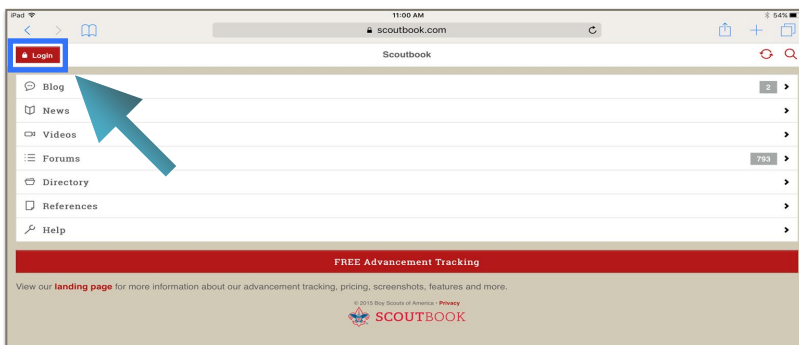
iPad
11:00 AM
54%
scoutbook.com

Login
Scoutbook

Blog 2
News
Videos
Forums 793
Directory
References
Help

FREE Advancement Tracking

View our landing page for more information about our advancement tracking, pricing, screenshots, features and more.

© 2015 Boy Scouts of America • Privacy
SCOUTBOOK